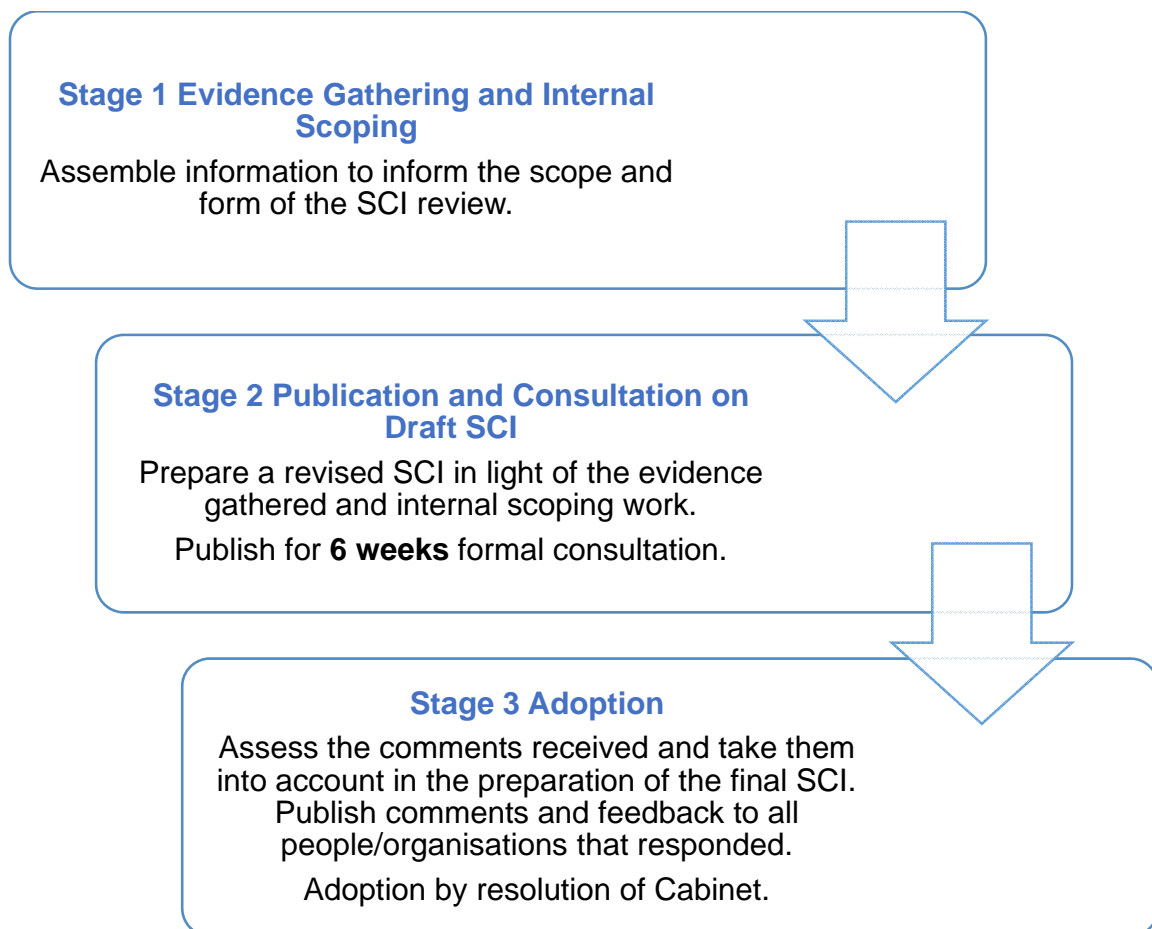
Stage 1 Evidence Gathering and Internal Scoping

Assemble information to inform the scope and form of the SCI review.

Stage 2 Publication and Consultation on Draft SCI

Prepare a revised SCI in light of the evidence gathered and internal scoping work.

Publish for **6 weeks** formal consultation.

Stage 3 Adoption

Assess the comments received and take them into account in the preparation of the final SCI. Publish comments and feedback to all people/organisations that responded.

Adoption by resolution of Cabinet.